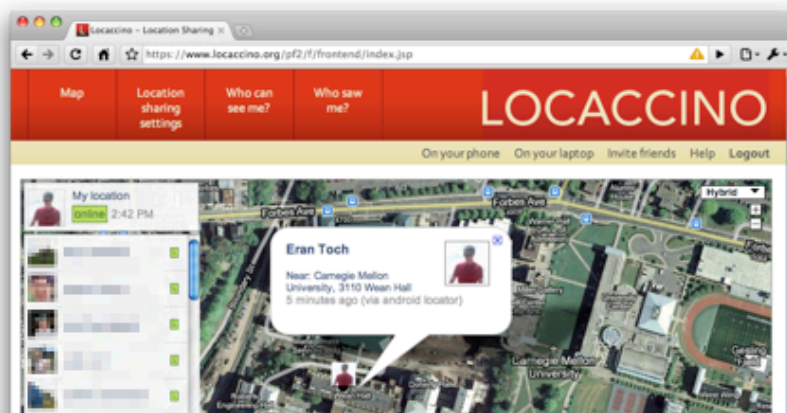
Locaccino – Location Sharing ×

https://www.locaccino.org/pf2/f/frontend/index.jsp

Map

Location sharing settings

Who can see me?

Who saw me?

LOCACCINO

On your phone On your laptop Invite friends Help Logout

My location

online 2:42 PM

Hybrid

Forbes Ave

Forbes Ave

Eran Toch

Near: Carnegie Mellon University, 3110 Wean Hall

5 minutes ago (via android locator)

Carnegie Mellon University

Wean Hall